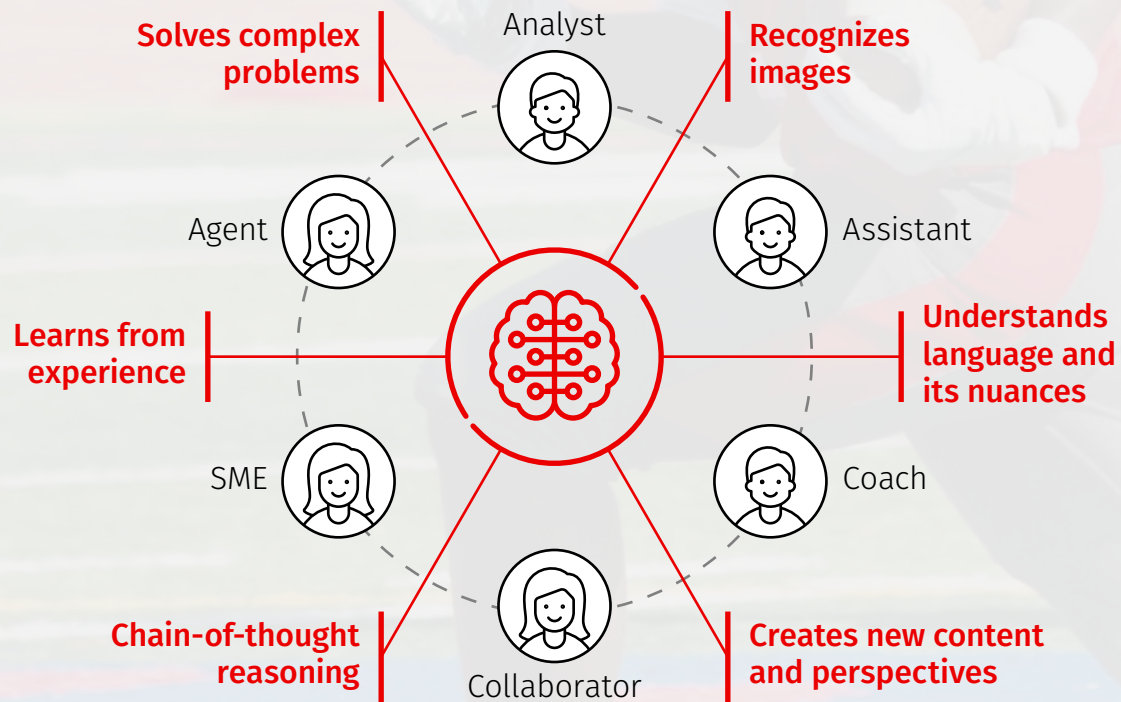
Solves complex problems

Analyst

Recognizes images

Agent

Assistant

Learns from experience

Understands language and its nuances

SME

Coach

Chain-of-thought reasoning

Collaborator

Creates new content and perspectives